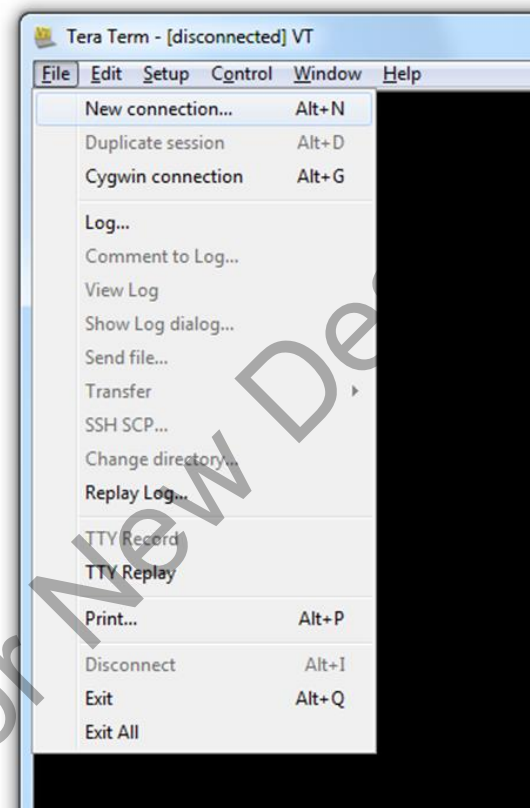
Tera Term - [disconnected] VT

File Edit Setup Control Window Help

New connection... Alt+N
Duplicate session Alt+D
Cygwin connection Alt+G
Log...
Comment to Log...
View Log
Show Log dialog...
Send file...
Transfer
SSH SCP...
Change directory...
Replay Log...
TTY Record
TTY Replay
Print... Alt+P
Disconnect Alt+I
Exit Alt+Q
Exit All

or New De